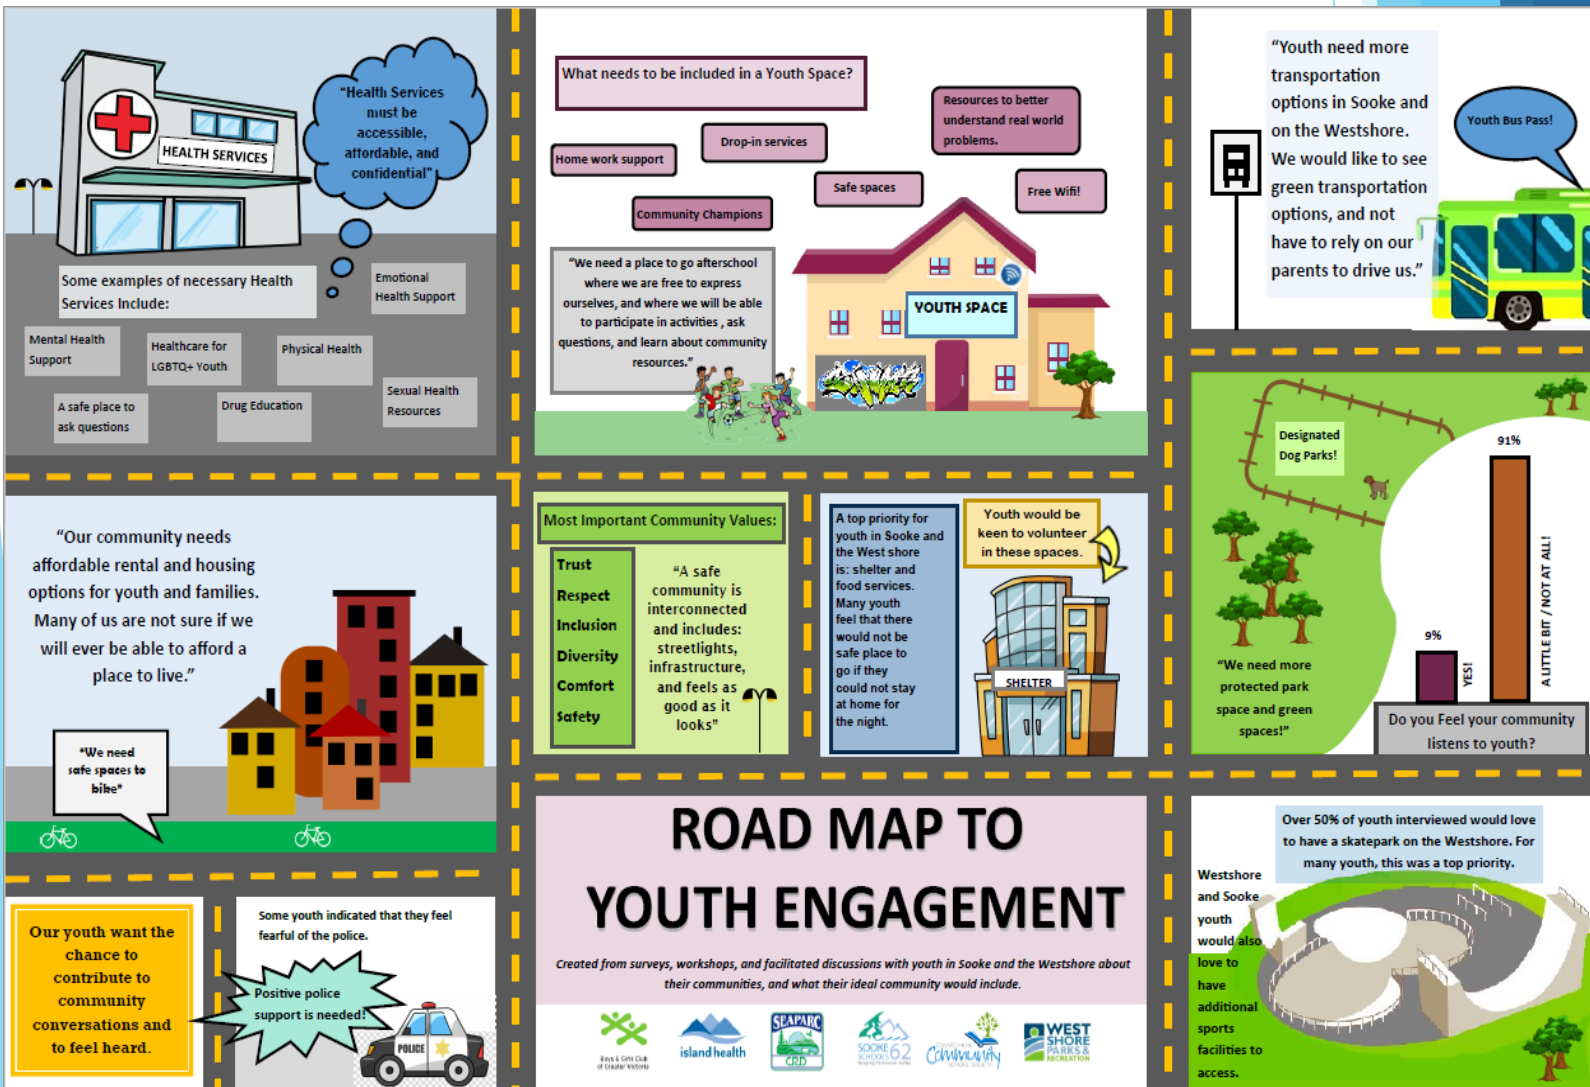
HEALTH SERVICES

"Health Services must be accessible, affordable, and confidential"

Some examples of necessary Health Services Include:

Emotional Health Support

Mental Health Support

Healthcare for LGBTQ+ Youth

Physical Health

Sexual Health Resources

A safe place to ask questions

Drug Education

What needs to be included in a Youth Space?

Resources to better understand real world problems.

Home work support

Drop-in services

Safe spaces

Free Wifi!

Community Champions

"We need a place to go afterschool where we are free to express ourselves, and where we will be able to participate in activities , ask questions, and learn about community resources."

YOUTH SPACE

"Youth need more transportation options in Sooke and on the Westshore. We would like to see green transportation options, and not have to rely on our parents to drive us."

Youth Bus Pass!

"Our community needs affordable rental and housing options for youth and families. Many of us are not sure if we will ever be able to afford a place to live."

"We need safe spaces to bike"

Most Important Community Values:

Trust
Respect
Inclusion
Diversity
Comfort
Safety

"A safe community is interconnected and includes: streetlights, infrastructure, and feels as good as it looks"

A top priority for youth in Sooke and the West shore is: shelter and food services. Many youth feel that there would not be safe place to go if they could not stay at home for the night.

Youth would be keen to volunteer in these spaces.

SHELTER

Designated Dog Parks!

"We need more protected park space and green spaces!"

91%

9%

YES!

A LITTLE BIT / NOT AT ALL!

Do you Feel your community listens to youth?

Our youth want the chance to contribute to community conversations and to feel heard.

Some youth indicated that they feel fearful of the police.

Positive police support is needed!

POLICE

ROAD MAP TO YOUTH ENGAGEMENT

Created from surveys, workshops, and facilitated discussions with youth in Sooke and the Westshore about their communities, and what their ideal community would include.

Boys & Girls Club of Greater Victoria

island health

SEAPARC CRD

SOOKE SCHOOLS 62

Community

WEST SHORE PARKS & RECREATION

Over 50% of youth interviewed would love to have a skatepark on the Westshore. For many youth, this was a top priority.

Westshore and Sooke youth would also love to have additional sports facilities to access.